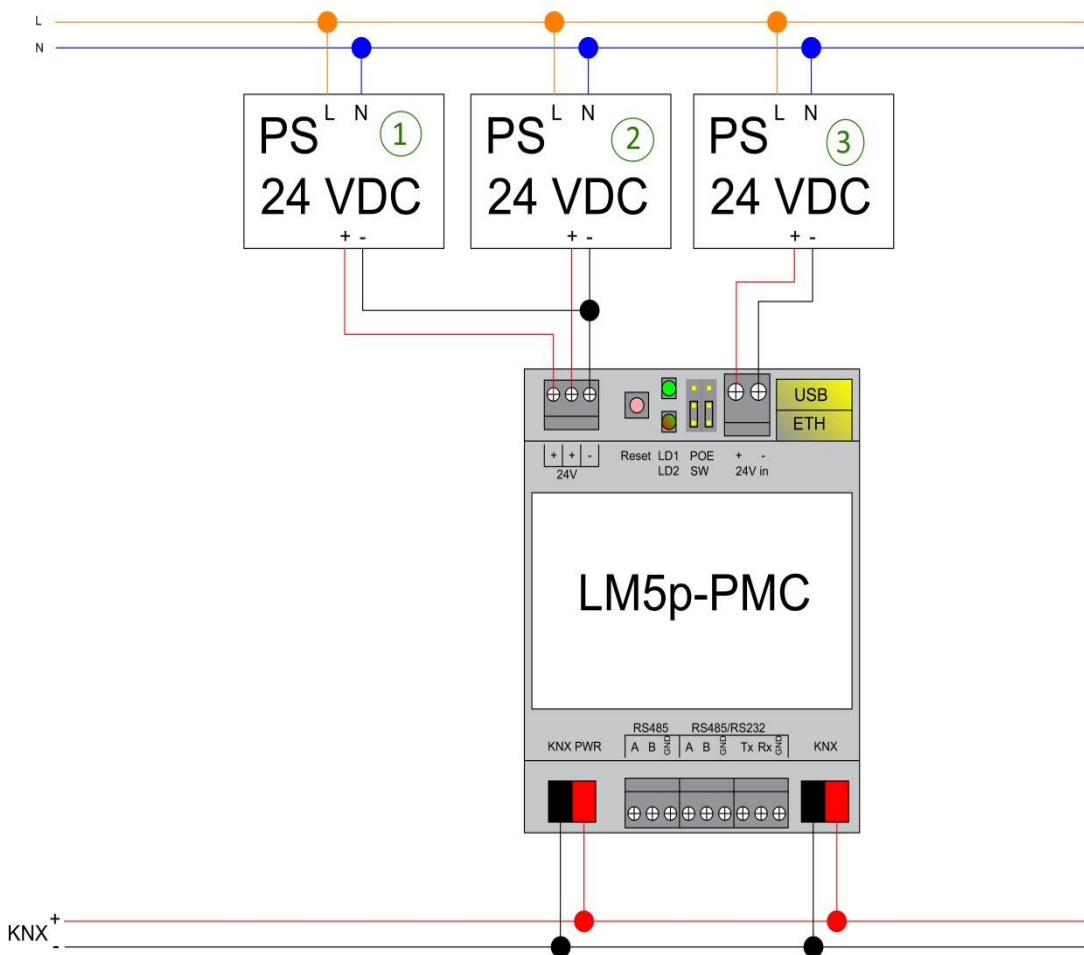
L
N

PS L N ①
24 VDC
+ -

PS L N ②
24 VDC
+ -

PS L N ③
24 VDC
+ -

USB
ETH

+ + -
24V

Reset LD1
LD2

POE
SW

+ -
24V in

LM5p-PMC

KNX PWR

RS485
A B GND

RS485/RS232
A B GND Tx Rx GND

KNX

KNX + -